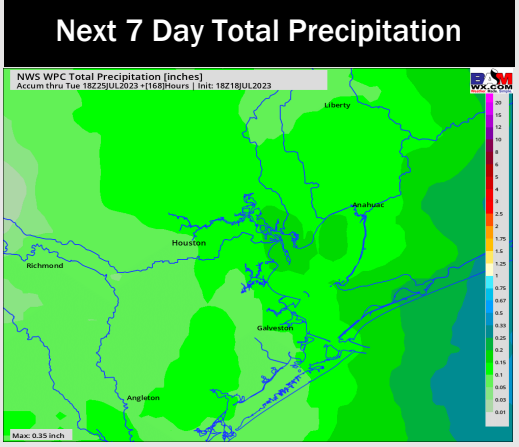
Next 7 Day Total Precipitation

NWS WPC Total Precipitation [inches]
Accum thru Tue 18Z25JUL2023 +[168]Hours | Init: 18Z18JUL2023

BSM WX.COM

Liberty
Anahuac
Houston
Richmond
Galveston
Angleton

20
15
12
10
8
6
4
3
2.5
2
1.75
1.5
1.25
1
0.75
0.67
0.5
0.33
0.25
0.2
0.15
0.1
0.05
0.03
0.01

Max: 0.35 inch